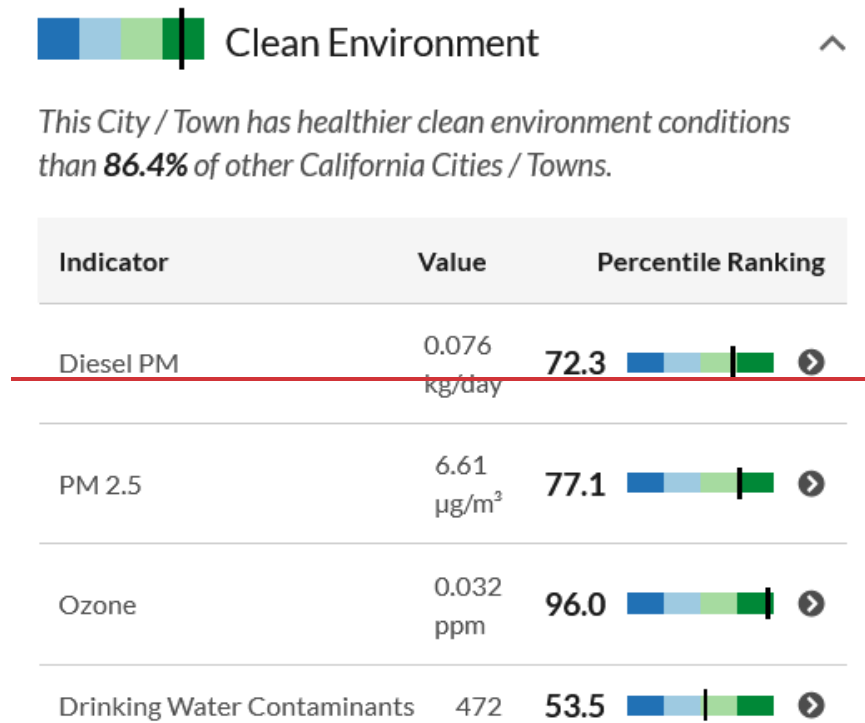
Clean Environment

This City / Town has healthier clean environment conditions than **86.4%** of other California Cities / Towns.

| Indicator | Value | Percentile Ranking |
|---|---|---|
| Diesel PM | 0.076 kg/day | 72.3 |
| PM 2.5 | 6.61 $\mu g/m^3$ | 77.1 |
| Ozone | 0.032 ppm | 96.0 |
| Drinking Water Contaminants | 472 | 53.5 |